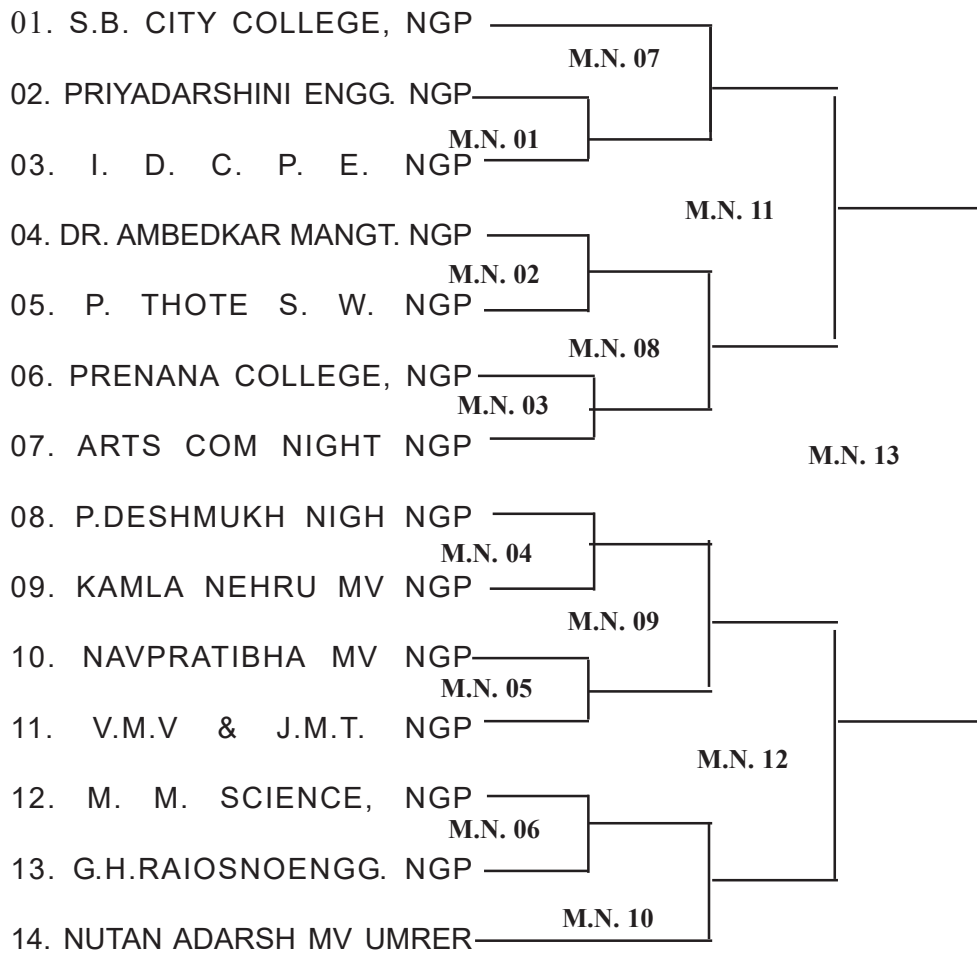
01. S.B. CITY COLLEGE, NGP

M.N. 07

02. PRIYADARSHINI ENGG. NGP

M.N. 01

03. I. D. C. P. E. NGP

M.N. 11

04. DR. AMBEDKAR MANGT. NGP

M.N. 02

05. P. THOTE S. W. NGP

M.N. 08

06. PRENANA COLLEGE, NGP

M.N. 03

07. ARTS COM NIGHT NGP

M.N. 13

08. P.DESHMUKH NIGH NGP

M.N. 04

09. KAMLA NEHRU MV NGP

M.N. 09

10. NAVPRATIBHA MV NGP

M.N. 05

11. V.M.V & J.M.T. NGP

M.N. 12

12. M. M. SCIENCE, NGP

M.N. 06

13. G.H.RAIOSNOENGG. NGP

M.N. 10

14. NUTAN ADARSH MV UMRER